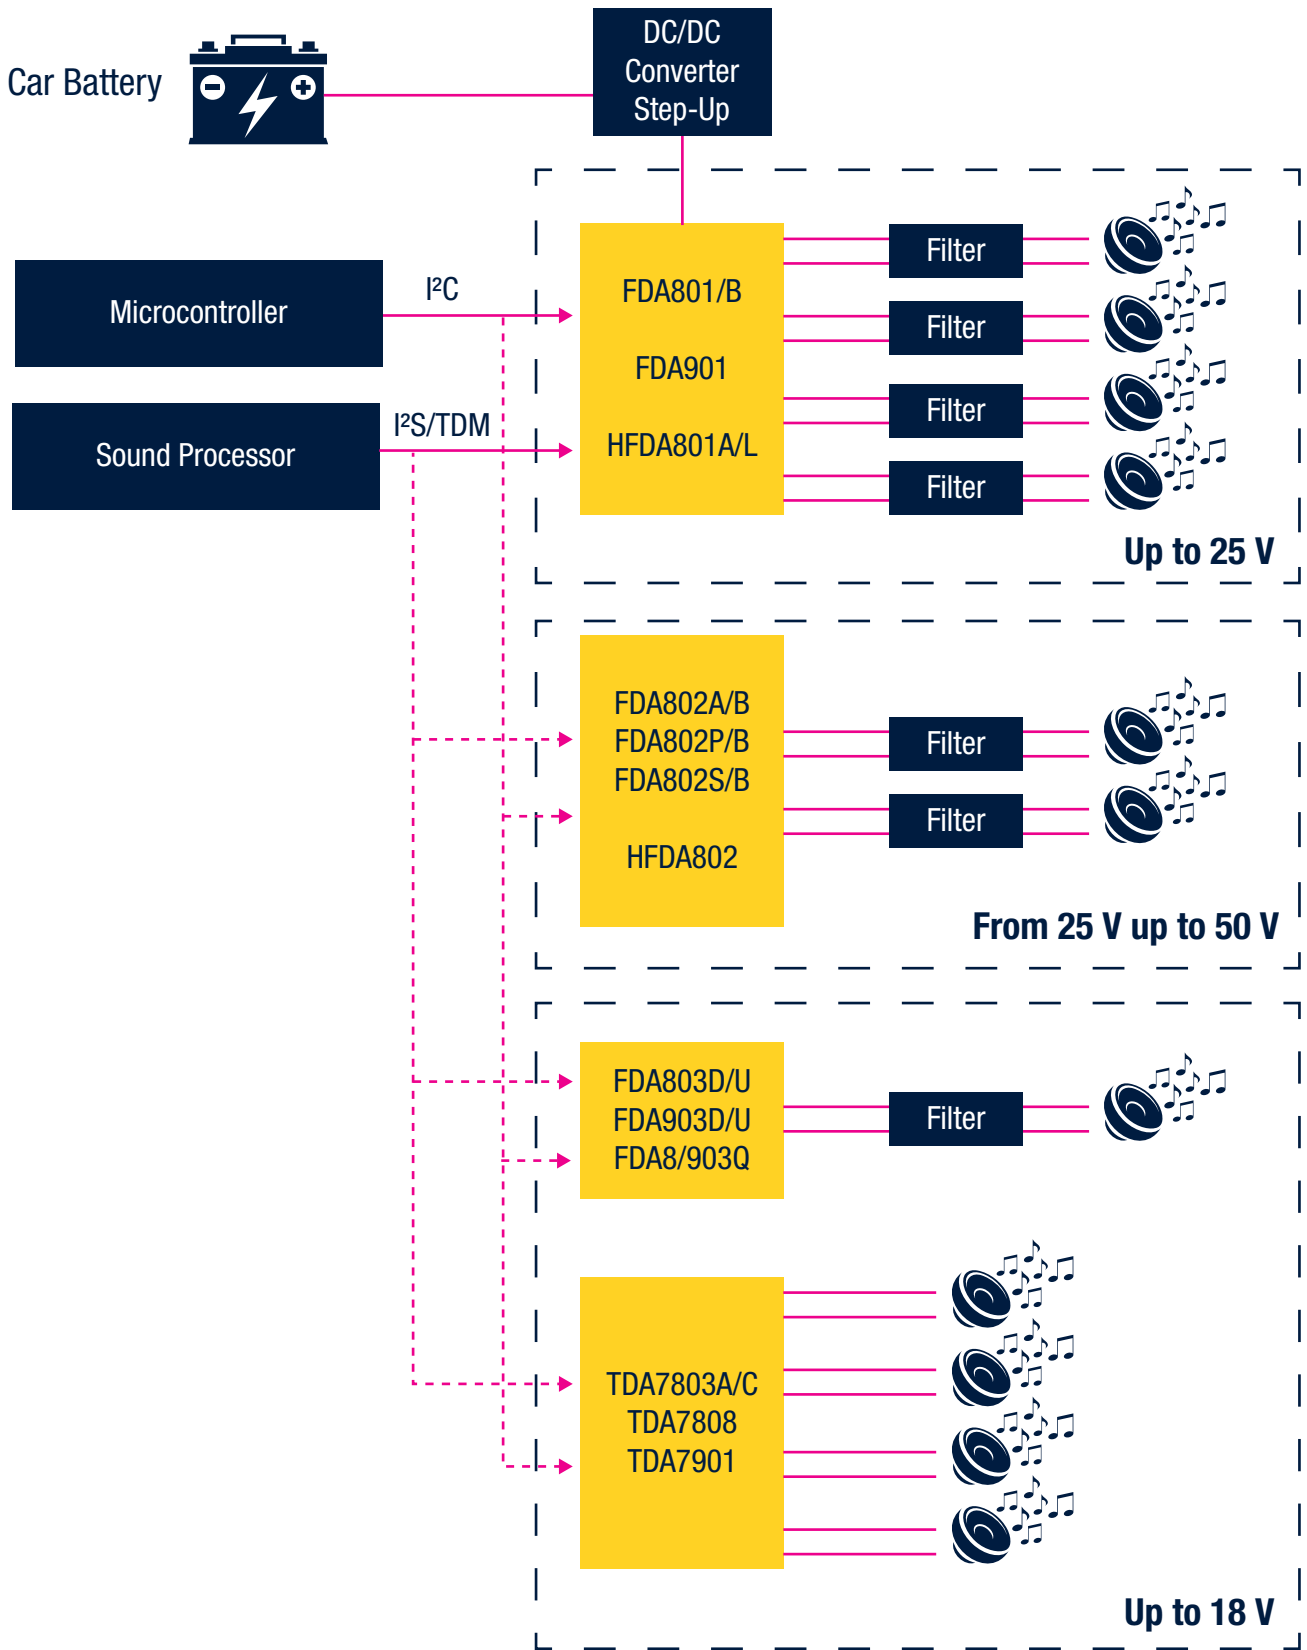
Car Battery

DC/DC Converter Step-Up

Microcontroller

I²C

Sound Processor

I²S/TDM

FDA801/B

FDA901

HFDA801A/L

Filter

Filter

Filter

Filter

Up to 25 V

FDA802A/B
FDA802P/B
FDA802S/B

HFDA802

Filter

Filter

From 25 V up to 50 V

FDA803D/U
FDA903D/U
FDA8/903Q

Filter

TDA7803A/C
TDA7808
TDA7901

Up to 18 V